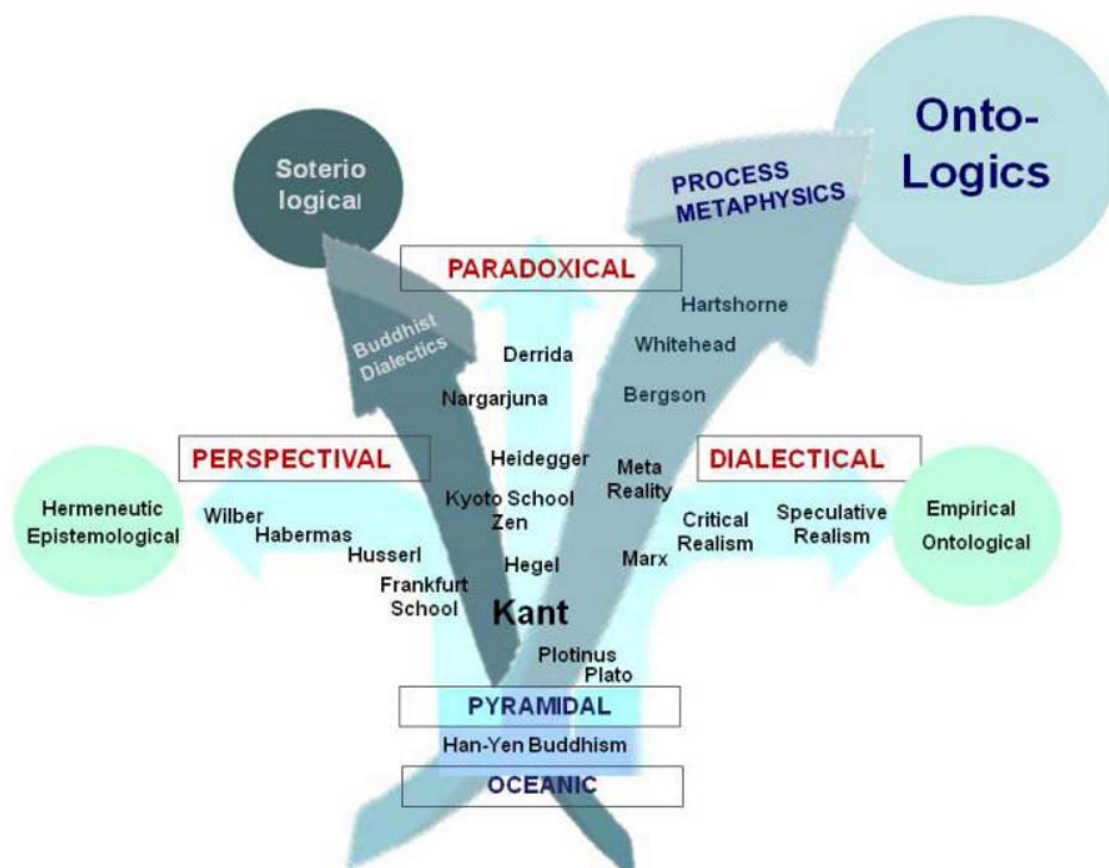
Soterio logical

Onto-Logics

PROCESS METAPHYSICS

PARADOXICAL

Hartshorne

Buddhist Dialectics

Derrida

Whitehead

Nargarjuna

Bergson

PERSPECTIVAL

Heidegger

Meta Reality

DIALECTICAL

Hermeneutic Epistemological

Wilber

Habermas

Kyoto School Zen

Critical Realism

Speculative Realism

Empirical Ontological

Husserl

Hegel

Marx

Frankfurt School

Kant

Plotinus

Plato

PYRAMIDAL

Han-Yen Buddhism

OCEANIC